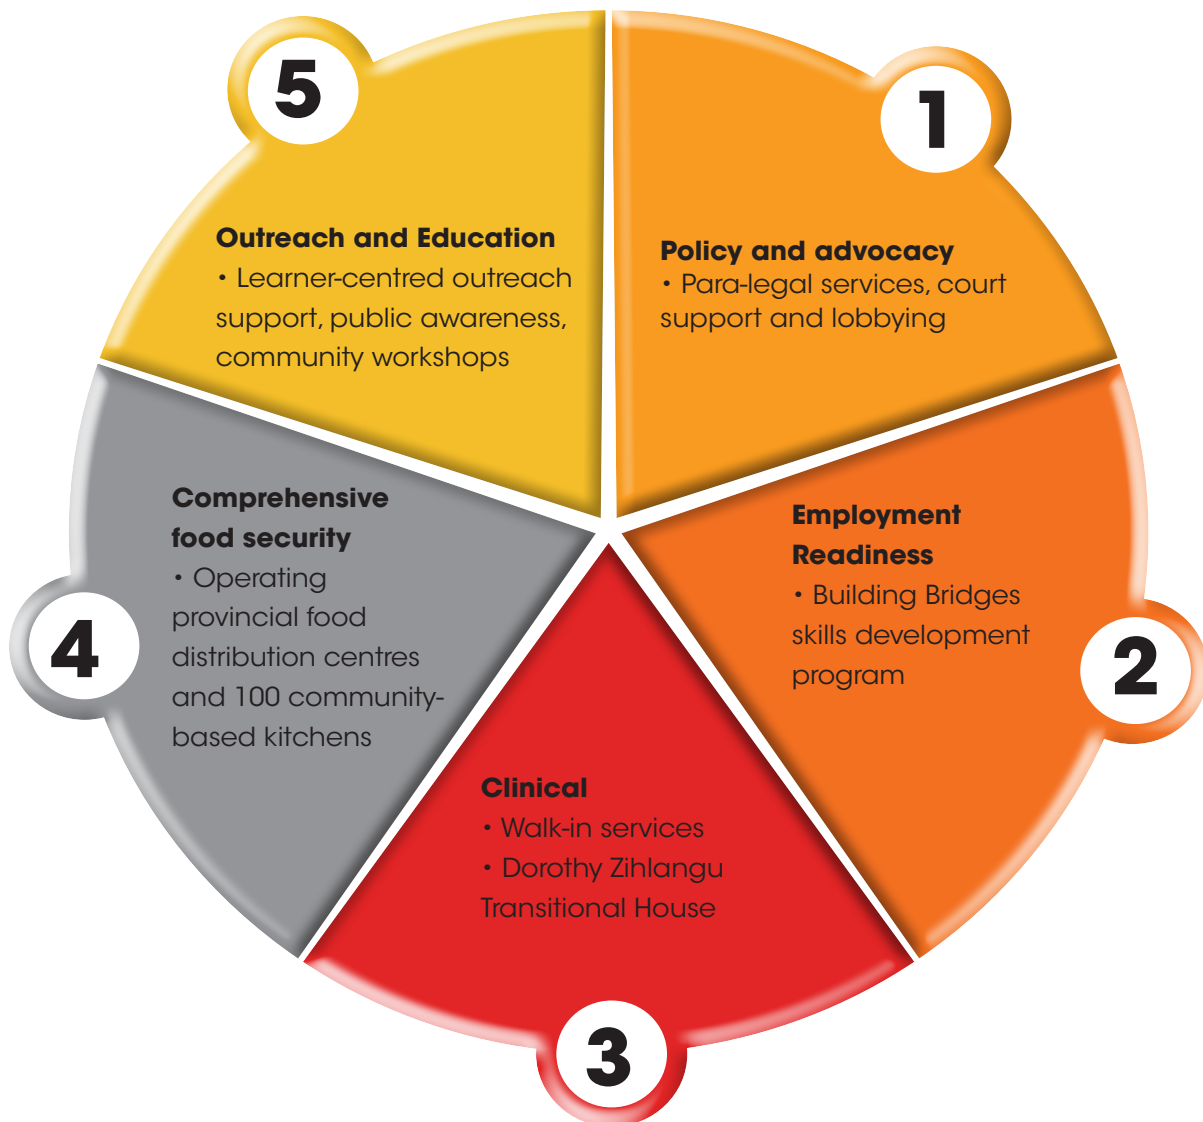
1

Policy and advocacy
• Para-legal services, court support and lobbying

2

Employment Readiness
• Building Bridges skills development program

3

Clinical
• Walk-in services
• Dorothy Zihlangu Transitional House

4

Comprehensive food security
• Operating provincial food distribution centres and 100 community-based kitchens

5

Outreach and Education
• Learner-centred outreach support, public awareness, community workshops